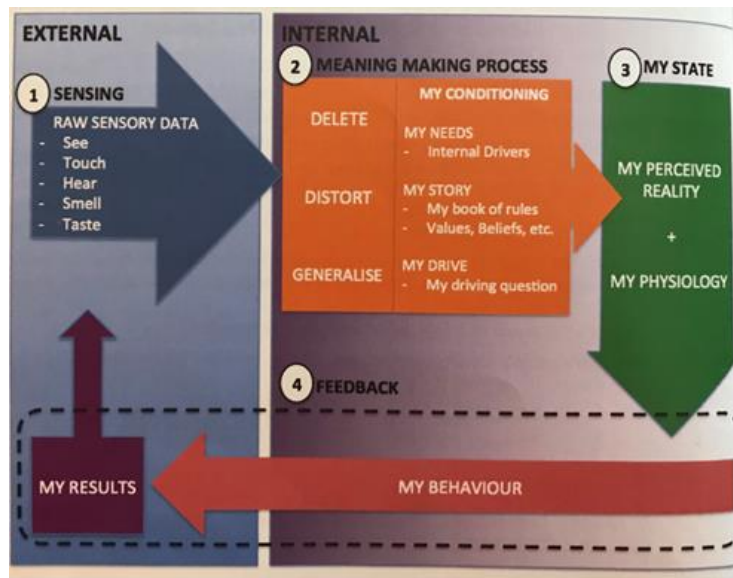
EXTERNAL

INTERNAL

1 SENSING

RAW SENSORY DATA
- See
- Touch
- Hear
- Smell
- Taste

2 MEANING MAKING PROCESS

DELETE

DISTORT

GENERALISE

MY CONDITIONING

MY NEEDS
- Internal Drivers

MY STORY
- My book of rules
- Values, Beliefs, etc.

MY DRIVE
- My driving question

3 MY STATE

MY PERCEIVED REALITY

+

MY PHYSIOLOGY

4 FEEDBACK

MY RESULTS

MY BEHAVIOUR